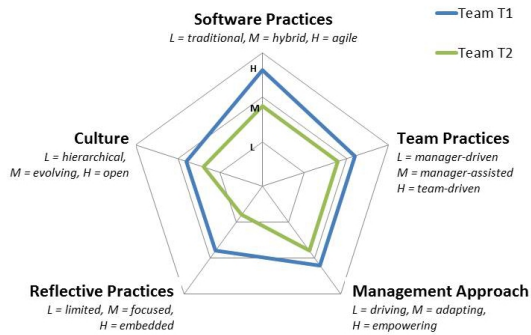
Team T1

Team T2

Software Practices
L = traditional, M = hybrid, H = agile

H

M

L

Culture
L = hierarchical,
M = evolving, H = open

Team Practices
L = manager-driven
M = manager-assisted
H = team-driven

Reflective Practices
L = limited, M = focused,
H = embedded

Management Approach
L = driving, M = adapting,
H = empowering